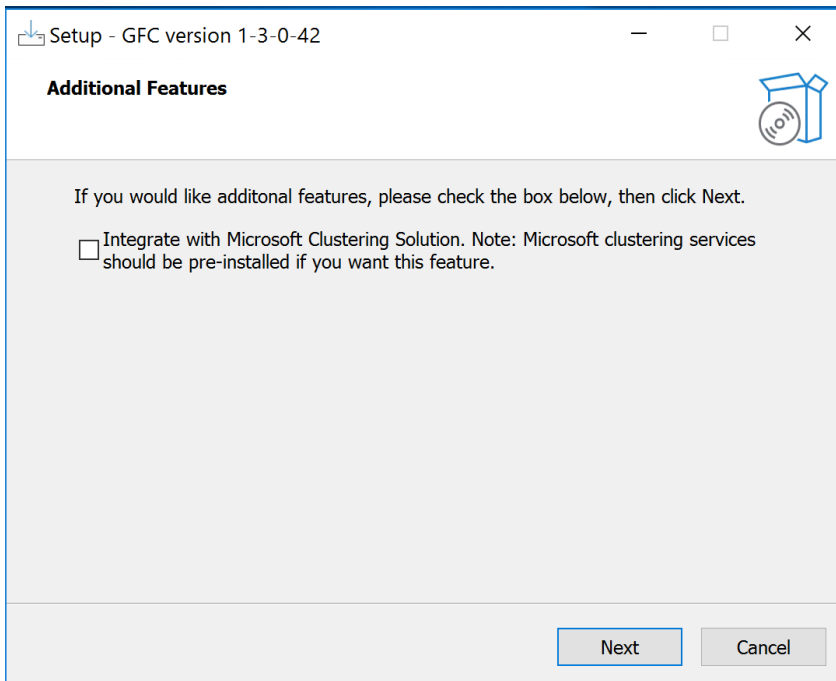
Setup - GFC version 1-3-0-42

Additional Features

If you would like additonal features, please check the box below, then click Next.

Integrate with Microsoft Clustering Solution. Note: Microsoft clustering services should be pre-installed if you want this feature.

Next

Cancel